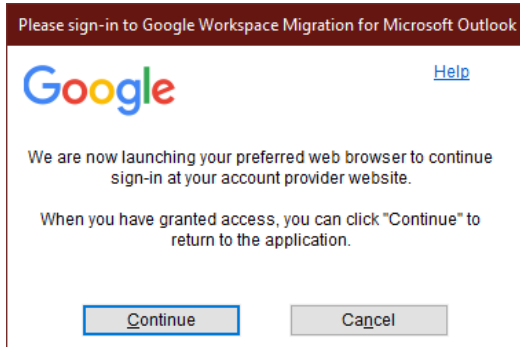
Please sign-in to Google Workspace Migration for Microsoft Outlook

Google

Help

We are now launching your preferred web browser to continue sign-in at your account provider website.

When you have granted access, you can click "Continue" to return to the application.

Continue

Cancel